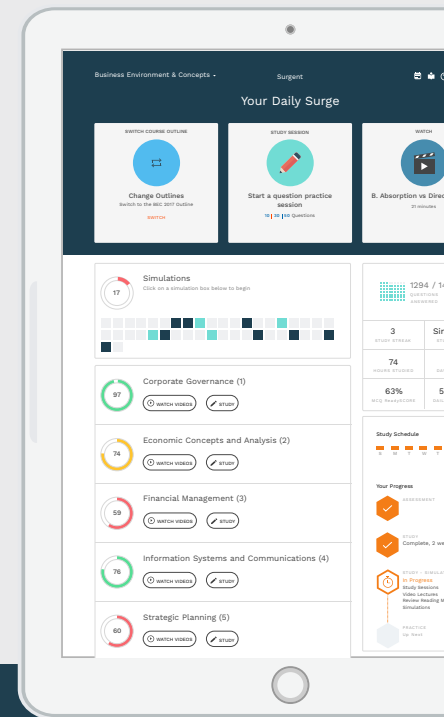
Business Environment & Concepts -

Surgent

Your Daily Surge

SWITCH COURSE OUTLINE

Change Outlines

Switch to the BEC 2017 Outline

SWITCH

STUDY SESSION

Start a question practice session

10 | 20 | 50 Questions

WATCH

B. Absorption vs Direc

21 minutes

17

Simulations

Click on a simulation box below to begin

97

Corporate Governance (1)

WATCH VIDEOS

STUDY

74

Economic Concepts and Analysis (2)

WATCH VIDEOS

STUDY

59

Financial Management (3)

WATCH VIDEOS

STUDY

76

Information Systems and Communications (4)

WATCH VIDEOS

STUDY

60

Strategic Planning (5)

WATCH VIDEOS

STUDY

1294 / 14

QUESTIONS ANSWERED

3

STUDY STREAK

Sin

74

HOURS STUDIED

63%

MCQ ReadyScore

5

Study Schedule

S M T W T

Your Progress

ASSESSMENT

STUDY

Complete, 2 we

STUDY - SIMULA

In Progress

Study Sessions

Video Lectures

Review Reading M

Simulations

PRACTICE

Up Next